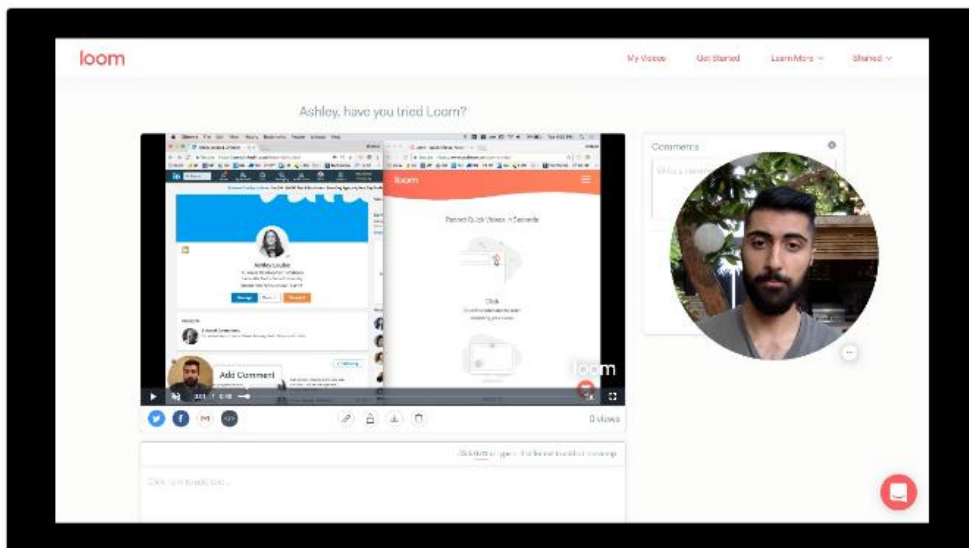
loom

My Videos Get Started Learn More Shared

Ashley, have you tried Loom?

Comments

Write a comment...

Ashley Loudon

loom

Record Quick Videos in Seconds

Click

Add Comment

loom

0 Views

Click here to type

Click here to add text...